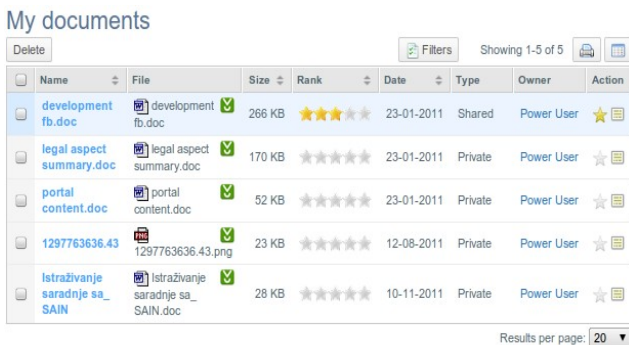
My documents

Delete

Filters Showing 1-5 of 5

|  | Name | File | Size | Rank | Date | Type | Owner | Action |
|---|---|---|---|---|---|---|---|---|
|  | development fb.doc | development fb.doc | 266 KB |  | 23-01-2011 | Shared | Power User |  |
|  | legal aspect summary.doc | legal aspect summary.doc | 170 KB |  | 23-01-2011 | Private | Power User |  |
|  | portal content.doc | portal content.doc | 52 KB |  | 23-01-2011 | Private | Power User |  |
|  | 1297763636.43 | 1297763636.43.png | 23 KB |  | 12-08-2011 | Private | Power User |  |
|  | Istraživanje saradnje sa_ SAIN | Istraživanje saradnje sa_ SAIN.doc | 28 KB |  | 10-11-2011 | Private | Power User |  |

Results per page: 20